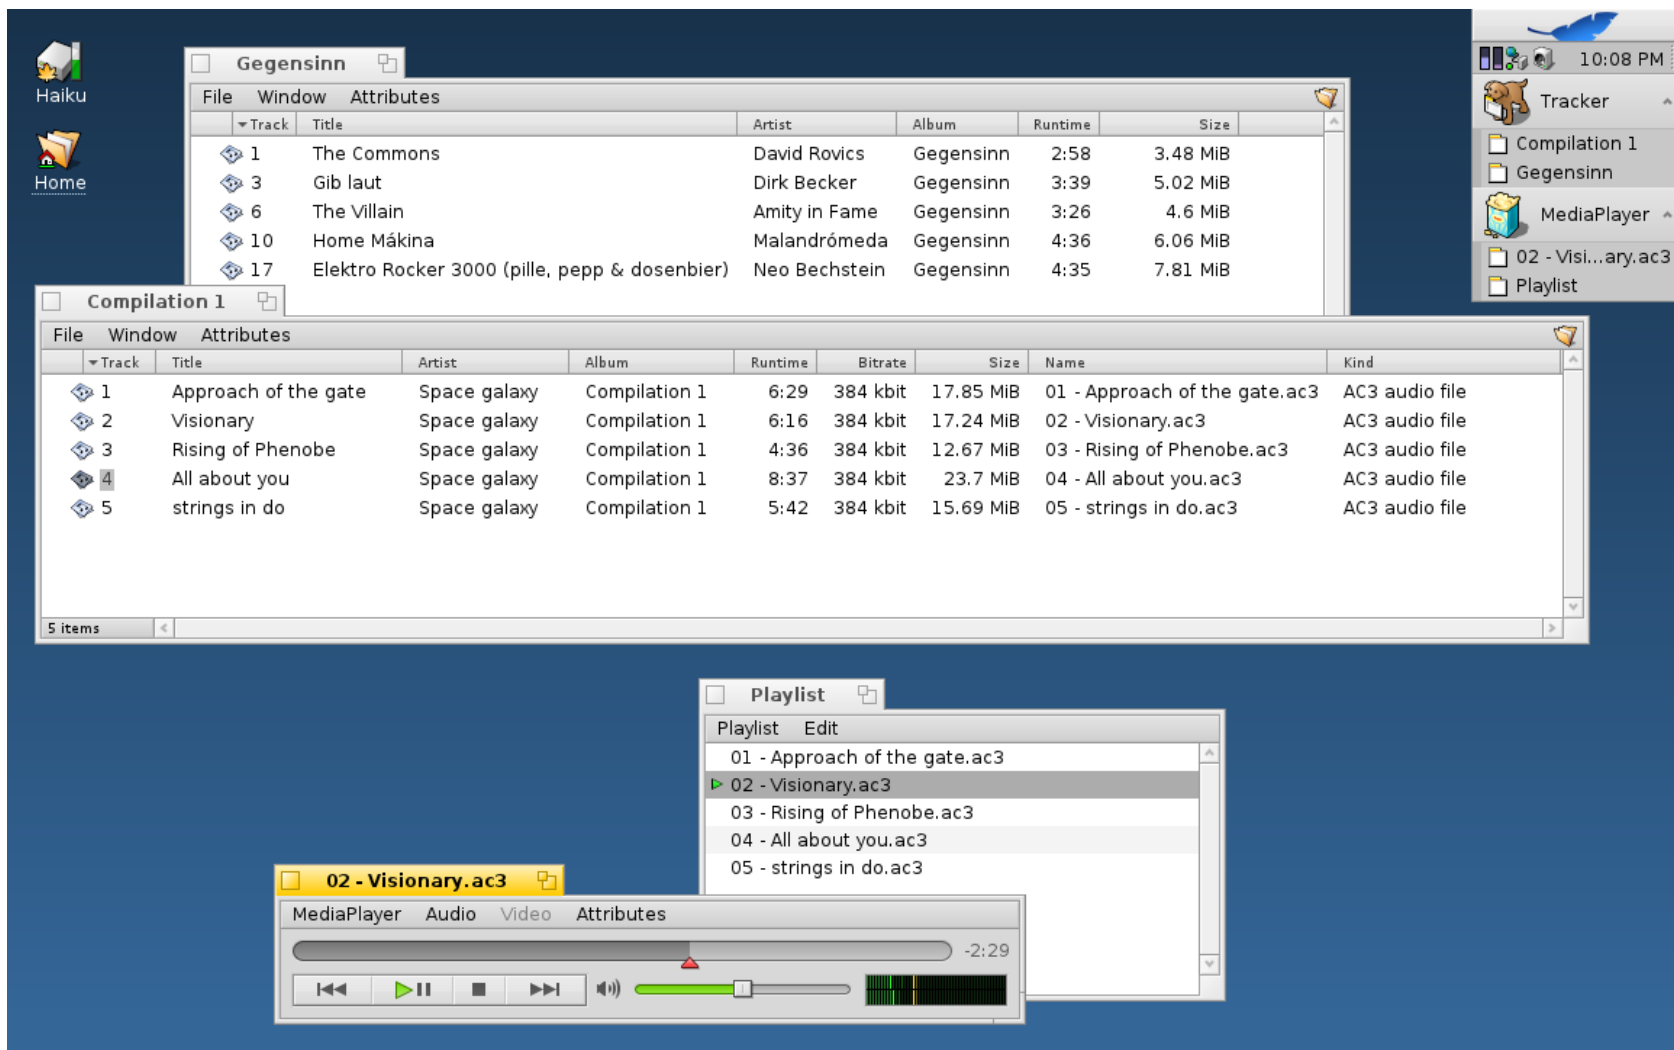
Haiku

Home

Gegensinn

File Window Attributes

| Track | Title | Artist | Album | Runtime | Size |
|---|---|---|---|---|---|
| 1 | The Commons | David Rovics | Gegensinn | 2:58 | 3.48 MiB |
| 3 | Gib laut | Dirk Becker | Gegensinn | 3:39 | 5.02 MiB |
| 6 | The Villain | Amity in Fame | Gegensinn | 3:26 | 4.6 MiB |
| 10 | Home Mákina | Malandrómeda | Gegensinn | 4:36 | 6.06 MiB |
| 17 | Elektro Rocker 3000 (pille, pepp & dosenbier) | Neo Bechstein | Gegensinn | 4:35 | 7.81 MiB |

Compilation 1

File Window Attributes

| Track | Title | Artist | Album | Runtime | Bitrate | Size | Name | Kind |
|---|---|---|---|---|---|---|---|---|
| 1 | Approach of the gate | Space galaxy | Compilation 1 | 6:29 | 384 kbit | 17.85 MiB | 01 - Approach of the gate.ac3 | AC3 audio file |
| 2 | Visionary | Space galaxy | Compilation 1 | 6:16 | 384 kbit | 17.24 MiB | 02 - Visionary.ac3 | AC3 audio file |
| 3 | Rising of Phenobe | Space galaxy | Compilation 1 | 4:36 | 384 kbit | 12.67 MiB | 03 - Rising of Phenobe.ac3 | AC3 audio file |
| 4 | All about you | Space galaxy | Compilation 1 | 8:37 | 384 kbit | 23.7 MiB | 04 - All about you.ac3 | AC3 audio file |
| 5 | strings in do | Space galaxy | Compilation 1 | 5:42 | 384 kbit | 15.69 MiB | 05 - strings in do.ac3 | AC3 audio file |

5 items

10:08 PM

Tracker

Compilation 1

Gegensinn

MediaPlayer

02 - Visi...ary.ac3

Playlist

Playlist

Playlist Edit

01 - Approach of the gate.ac3
02 - Visionary.ac3
03 - Rising of Phenobe.ac3
04 - All about you.ac3
05 - strings in do.ac3

02 - Visionary.ac3

MediaPlayer Audio Video Attributes

-2:29